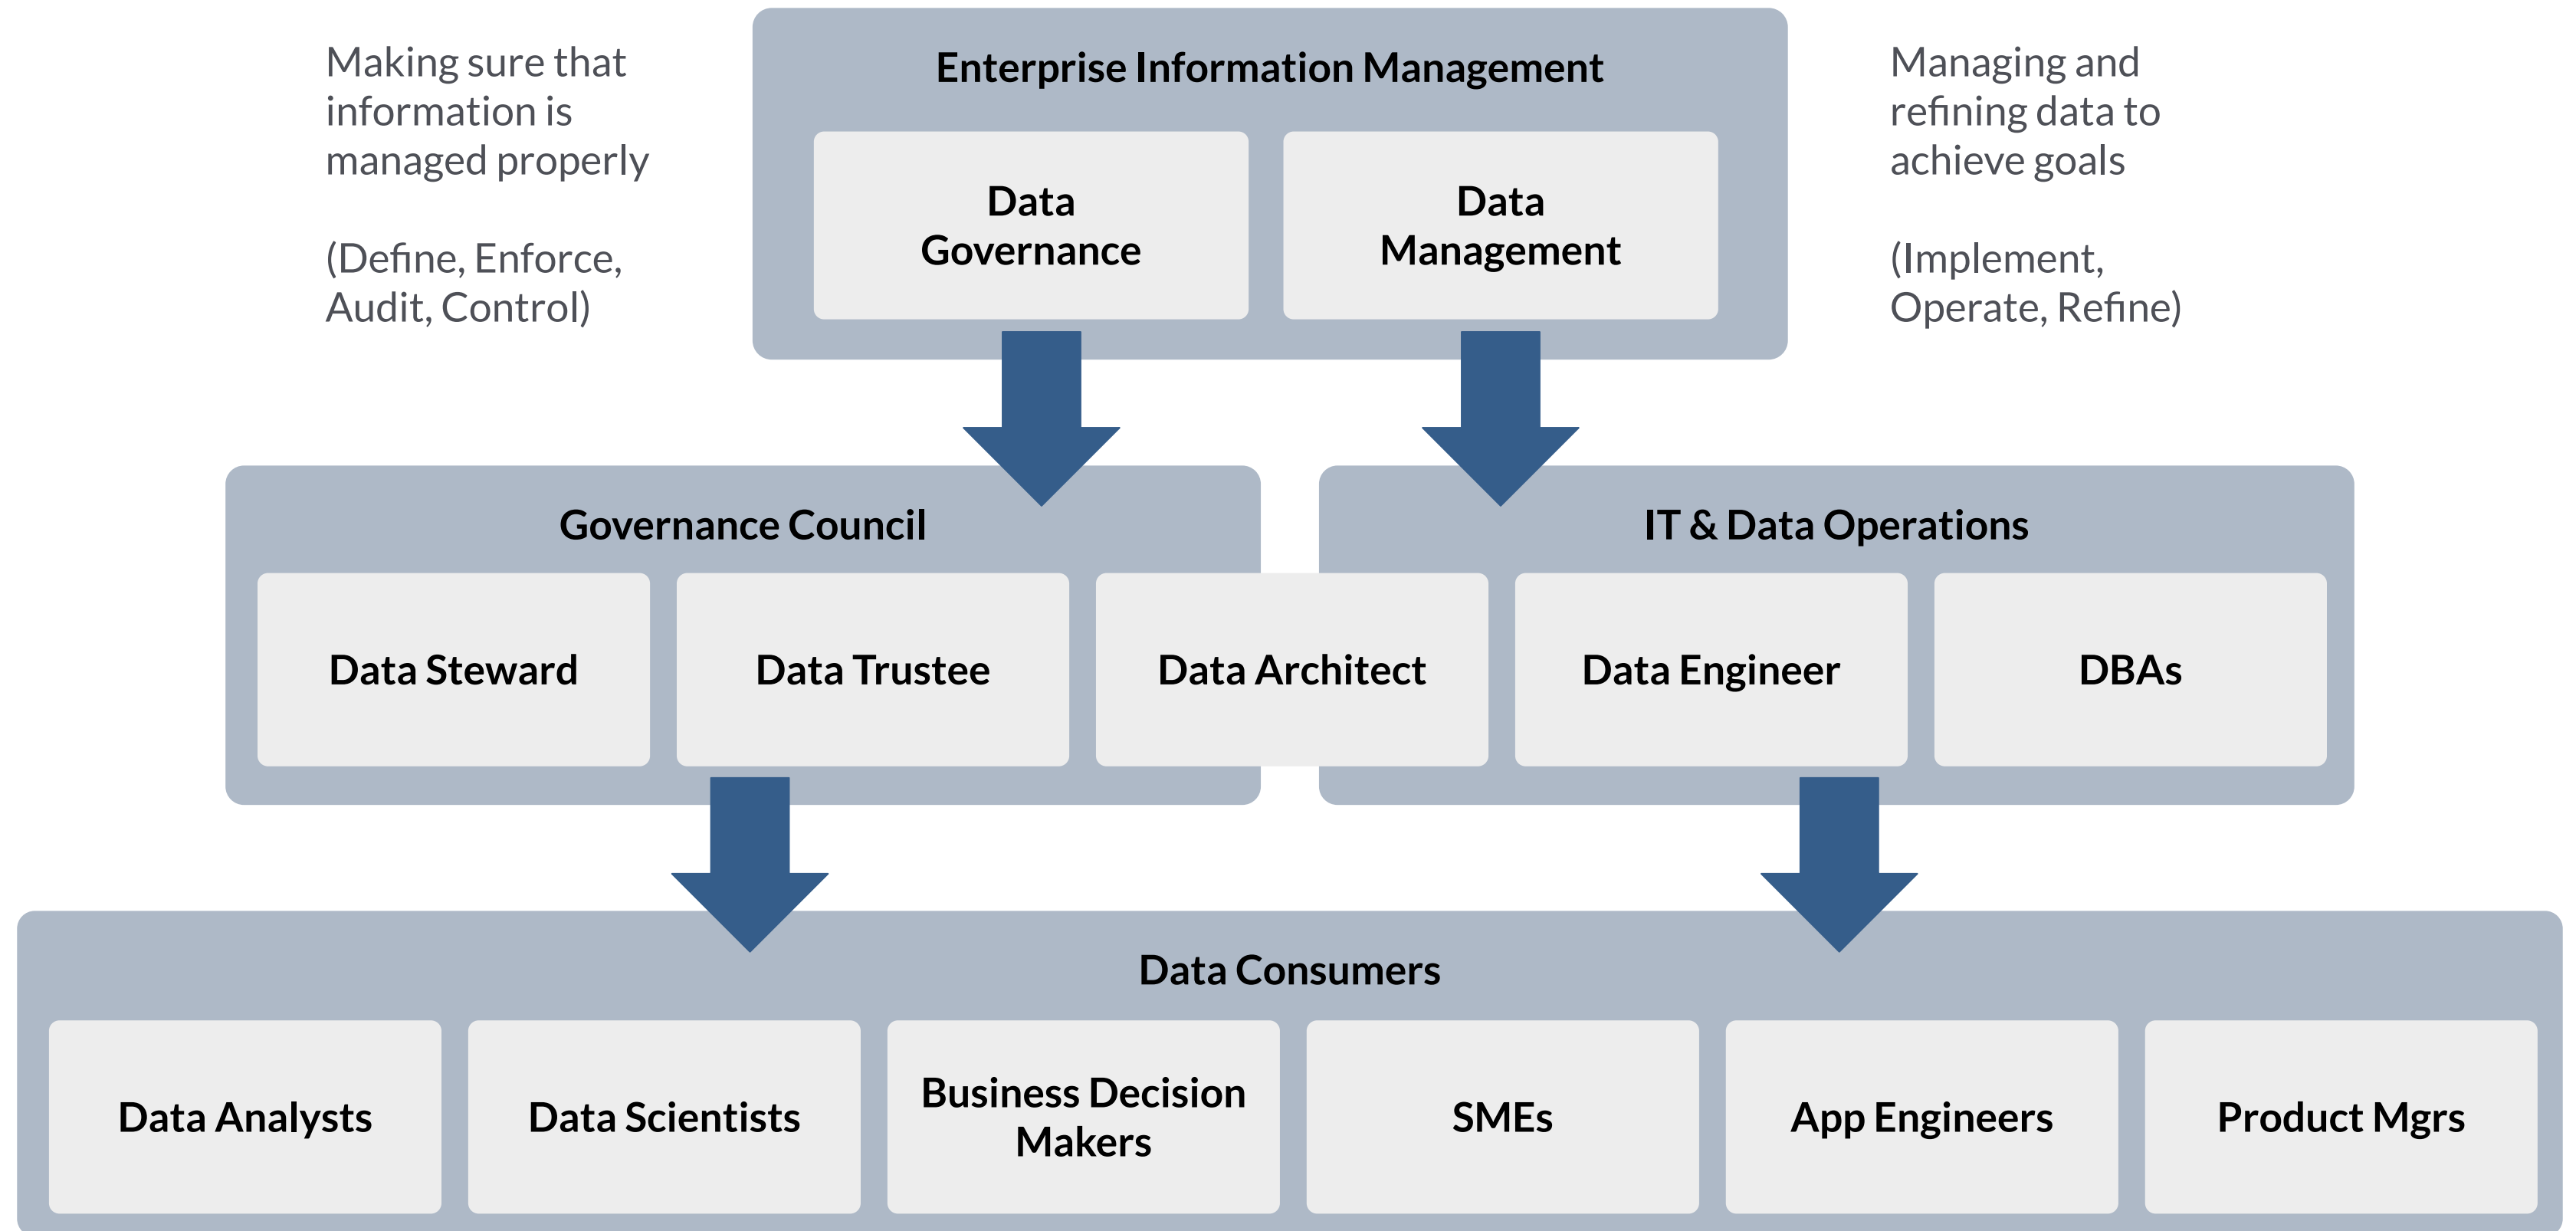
Making sure that information is managed properly

(Define, Enforce, Audit, Control)

Enterprise Information Management

Data Governance

Data Management

Managing and refining data to achieve goals

(Implement, Operate, Refine)

Governance Council

IT & Data Operations

Data Steward

Data Trustee

Data Architect

Data Engineer

DBAs

Data Consumers

Data Analysts

Data Scientists

Business Decision Makers

SMEs

App Engineers

Product Mgrs